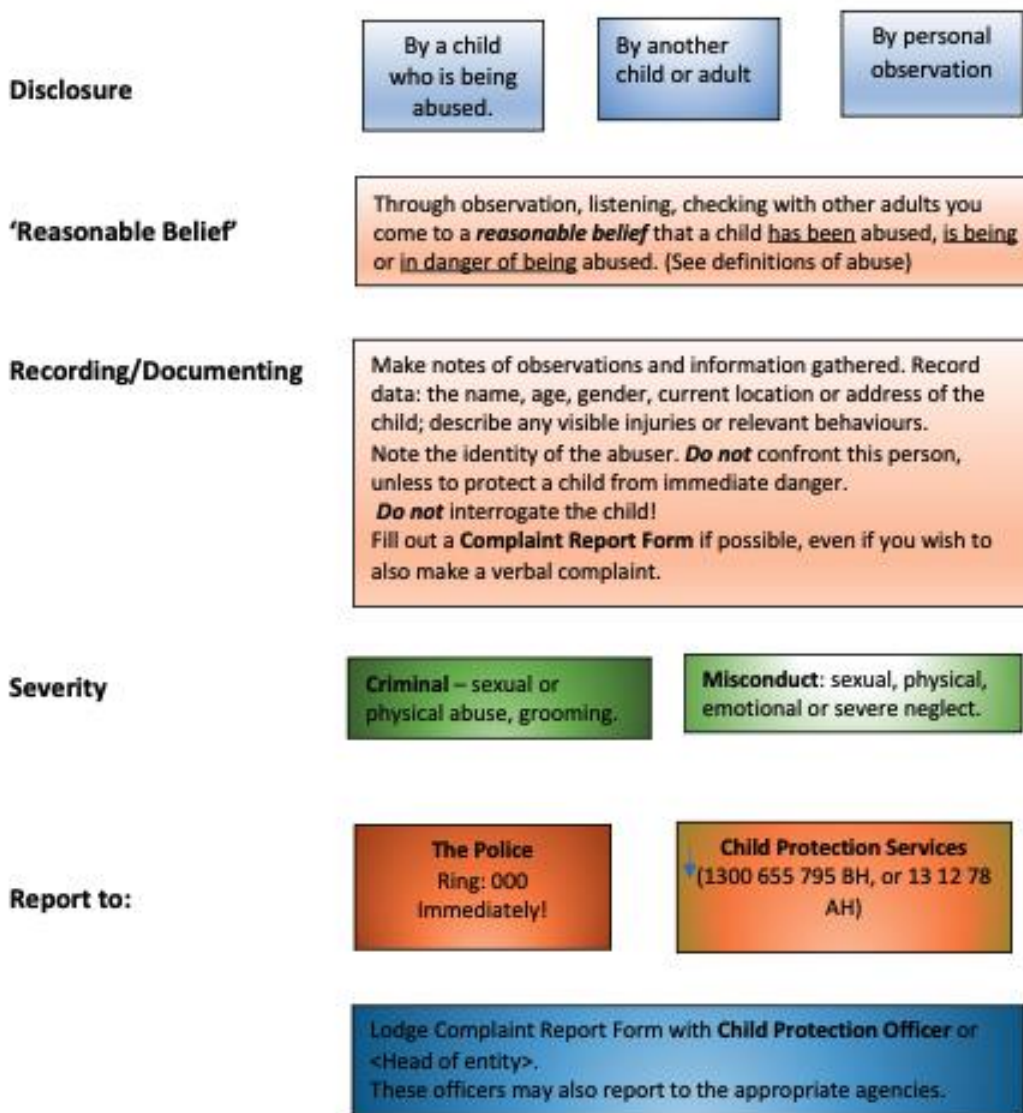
Disclosure

By a child who is being abused.

By another child or adult

By personal observation

'Reasonable Belief'

Through observation, listening, checking with other adults you come to a ***reasonable belief*** that a child has been abused, is being or in danger of being abused. (See definitions of abuse)

Recording/Documenting

Make notes of observations and information gathered. Record data: the name, age, gender, current location or address of the child; describe any visible injuries or relevant behaviours.
Note the identity of the abuser. ***Do not*** confront this person, unless to protect a child from immediate danger.
***Do not*** interrogate the child!
Fill out a **Complaint Report Form** if possible, even if you wish to also make a verbal complaint.

Severity

**Criminal** – sexual or physical abuse, grooming.

**Misconduct**: sexual, physical, emotional or severe neglect.

Report to:

**The Police**
Ring: 000
Immediately!

**Child Protection Services**
(1300 655 795 BH, or 13 12 78 AH)

Lodge Complaint Report Form with **Child Protection Officer** or <Head of entity>.
These officers may also report to the appropriate agencies.